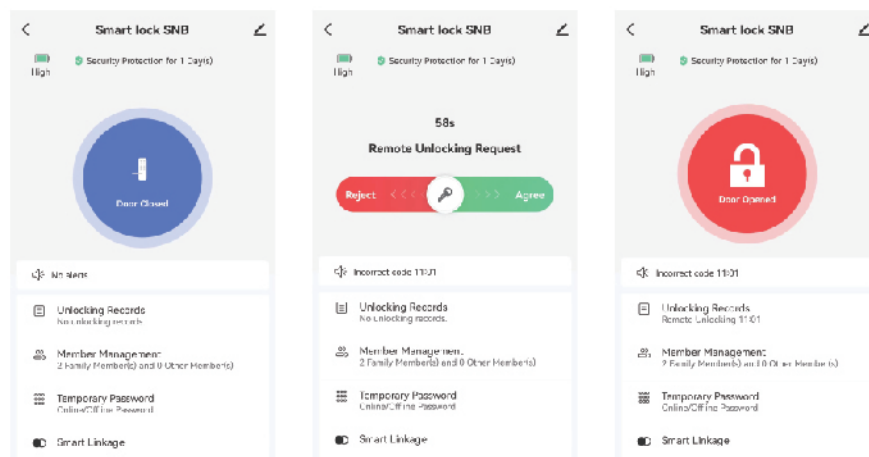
Smart lock SNB

High

Security Protection for 1 Day(s)

Door Closed

No alerts

Unlocking Records
No unlocking records

Member Management
2 Family Member(s) and 0 Other Member(s)

Temporary Password
Online/Offline Password

Smart Linkage

Smart lock SNB

High

Security Protection for 1 Day(s)

58s

Remote Unlocking Request

Reject

Agree

Incorrect code 11:01

Unlocking Records
No unlocking records.

Member Management
2 Family Member(s) and 0 Other Member(s)

Temporary Password
Online/Offline Password

Smart Linkage

Smart lock SNB

High

Security Protection for 1 Day(s)

Door Opened

Incorrect code 11:01

Unlocking Records
Remote Unlocking 11:01

Member Management
2 Family Member(s) and 0 Other Member(s)

Temporary Password
Online/Offline Password

Smart Linkage